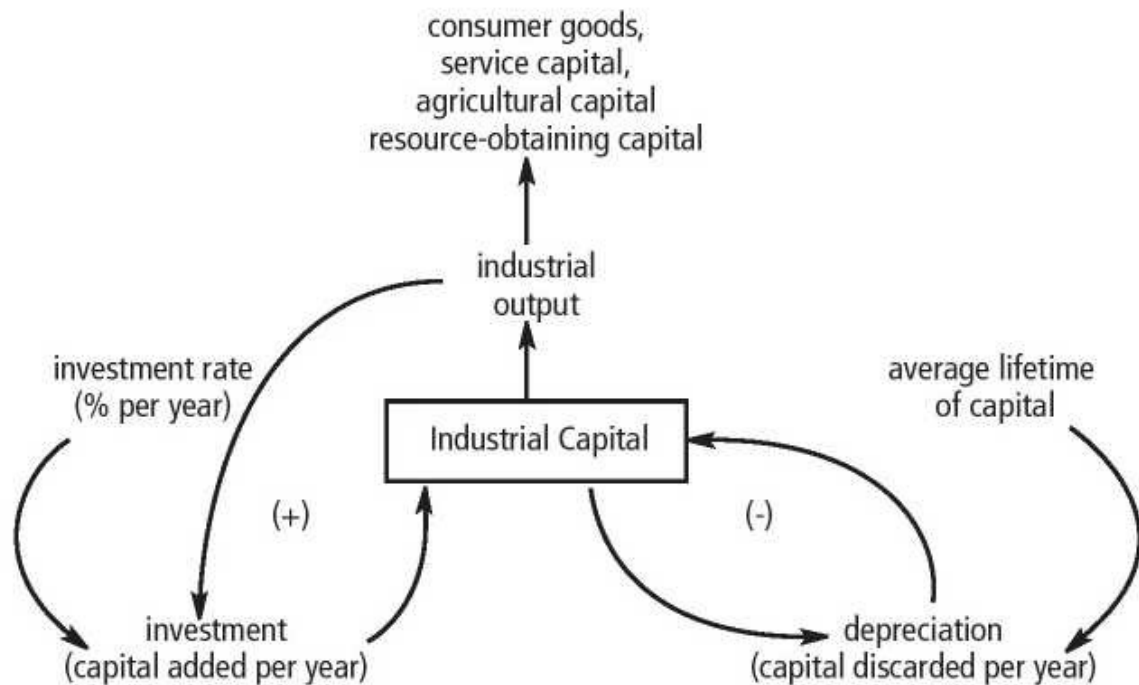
consumer goods,
service capital,
agricultural capital
resource-obtaining capital

industrial
output

investment rate
(% per year)

Industrial Capital

average lifetime
of capital

(+)

(-)

investment
(capital added per year)

depreciation
(capital discarded per year)